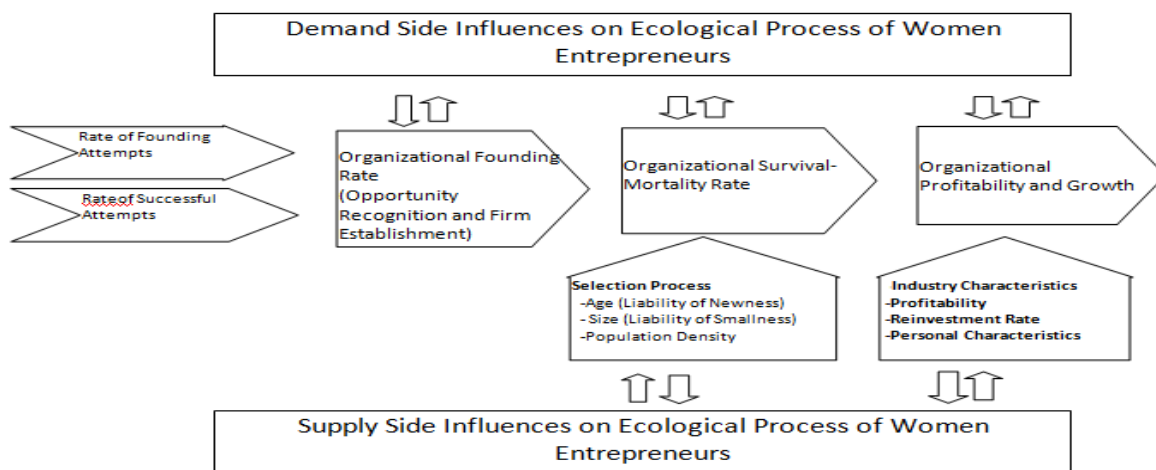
Demand Side Influences on Ecological Process of Women Entrepreneurs

Rate of Founding Attempts

Rateof Successful Attempts

Organizational Founding Rate (Opportunity Recognition and Firm Establishment)

Organizational Survival-Mortality Rate

Organizational Profitability and Growth

Selection Process
-Age (Liability of Newness)
- Size (Liability of Smallness)
-Population Density

Industry Characteristics
-Profitability
-Reinvestment Rate
-Personal Characteristics

Supply Side Influences on Ecological Process of Women Entrepreneurs